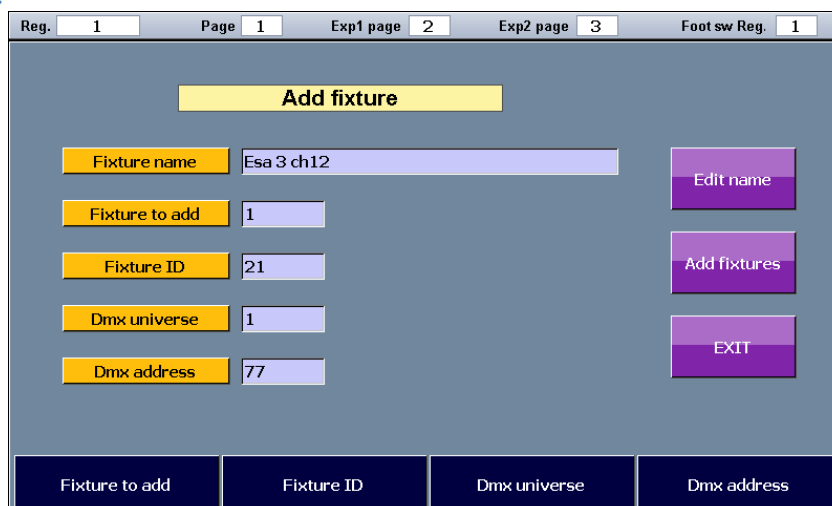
Reg. 1 Page 1 Exp1 page 2 Exp2 page 3 Foot sw Reg. 1

Add fixture

Fixture name Esa 3 ch12

Fixture to add 1

Fixture ID 21

Dmx universe 1

Dmx address 77

Edit name

Add fixtures

EXIT

Fixture to add

Fixture ID

Dmx universe

Dmx address